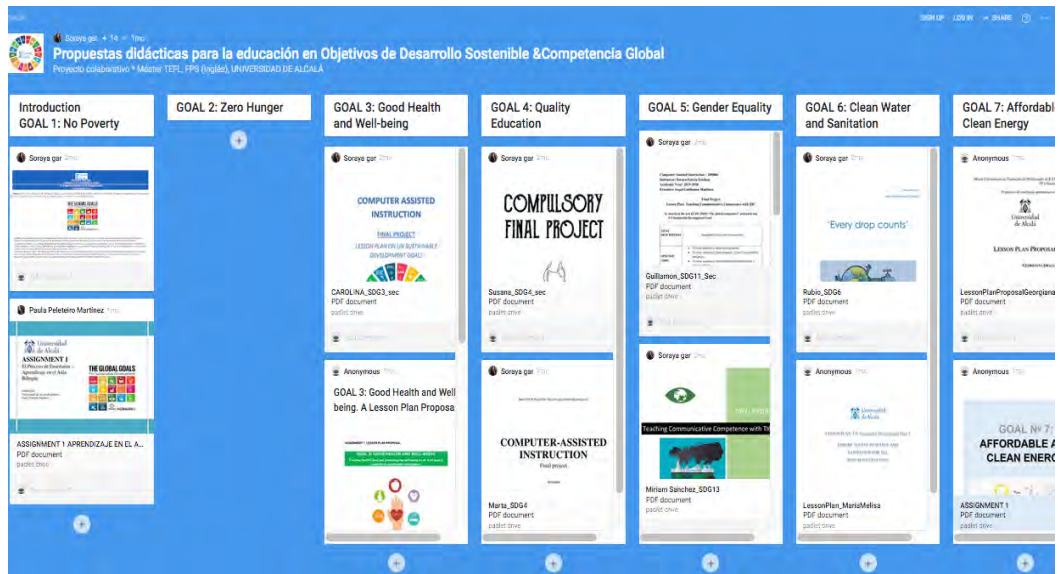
padlet

Soraya gar + 14 • 1mo

SIGN UP LOG IN SHARE

Propuestas didácticas para la educación en Objetivos de Desarrollo Sostenible &Competencia Global

Proyecto colaborativo * Máster TEFL, FPS (Inglés), UNIVERSIDAD DE ALCALÁ

Introduction GOAL 1: No Poverty

Soraya gar 2mo

THE GLOBAL GOALS

Paula Peleteiro Martínez 1mo

Universidad de Alcalá

ASSIGNMENT 1

El Proceso de Enseñanza - Aprendizaje en el Aula Bilingüe

THE GLOBAL GOALS

ASSIGNMENT 1 APRENDIZAJE EN EL A...

PDF document

padlet drive

GOAL 2: Zero Hunger

GOAL 3: Good Health and Well-being

Soraya gar 2mo

COMPUTER ASSISTED INSTRUCTION

FINAL PROJECT

LESSON PLAN ON UN SUSTAINABLE DEVELOPMENT GOALS

CAROLINA_SDG3_sec

PDF document

padlet drive

Anonymous 1mo

GOAL 3: Good Health and Well being. A Lesson Plan Proposa

GOAL 3: GOOD HEALTH AND WELL-BEING

GOAL 4: Quality Education

Soraya gar 2mo

COMPULSORY FINAL PROJECT

Susana_SDG4_sec

PDF document

padlet drive

Soraya gar 2mo

COMPUTER-ASSISTED INSTRUCTION

Final project

Marta_SDG4

PDF document

padlet drive

GOAL 5: Gender Equality

Soraya gar 2mo

Final Project

Guillamon_SDG11_Sec

PDF document

padlet drive

Soraya gar 2mo

Teaching Communicative Competence with TI

Miriam Sanchez_SDG13

PDF document

padlet drive

GOAL 6: Clean Water and Sanitation

Soraya gar 2mo

"Every drop counts"

Rubio_SDG6

PDF document

padlet drive

Anonymous 1mo

Universidad de Alcalá

LessonPlan_MariaMelisa

PDF document

padlet drive

GOAL 7: Affordable and Clean Energy

Anonymous 1mo

Universidad de Alcalá

LESSON PLAN PROPOSAL

LessonPlanProposalGeorgiana

PDF document

padlet drive

Anonymous 1mo

GOAL Nº 7: AFFORDABLE AND CLEAN ENERG

ASSIGNMENT 1

PDF document

padlet drive